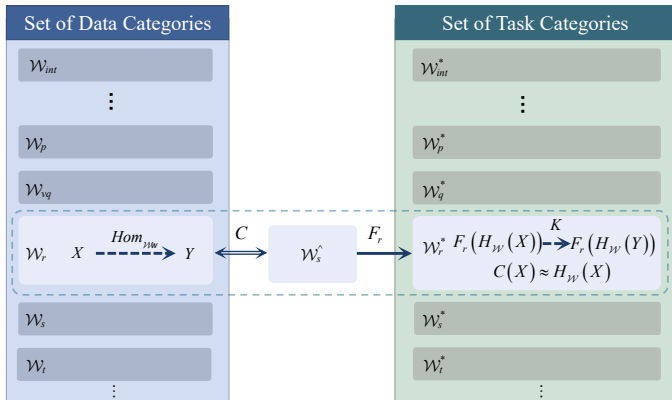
Set of Data Categories

$\mathcal{W}_{int}$

⋮

$\mathcal{W}_p$

$\mathcal{W}_{vq}$

$\mathcal{W}_r$ $X$ $Hom_{\mathcal{W}w}$ $Y$

$\mathcal{W}_s$

$\mathcal{W}_t$

⋮

$C$

$\mathcal{W}_s^{\wedge}$

$F_r$

Set of Task Categories

$\mathcal{W}_{int}^*$

⋮

$\mathcal{W}_p^*$

$\mathcal{W}_q^*$

$\mathcal{W}_r^*$ $F_r\left(H_{\mathcal{W}}(X)\right) \xrightarrow{K} F_r\left(H_{\mathcal{W}}(Y)\right)$

$C(X) \approx H_{\mathcal{W}}(X)$

$\mathcal{W}_s^*$

$\mathcal{W}_t^*$

⋮